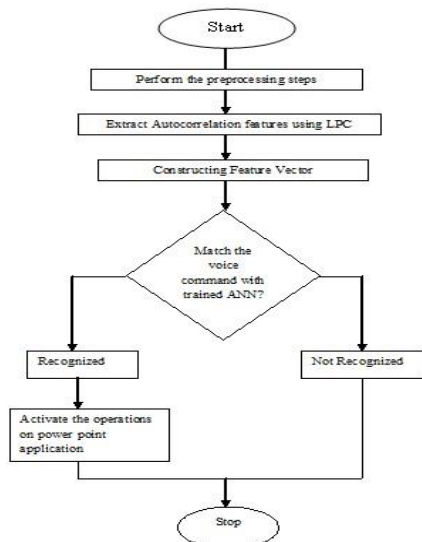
Start

Perform the preprocessing steps

Extract Autocorrelation features using LPC

Constructing Feature Vector

Match the voice command with trained ANN?

Recognized

Not Recognized

Activate the operations on power point application

Stop